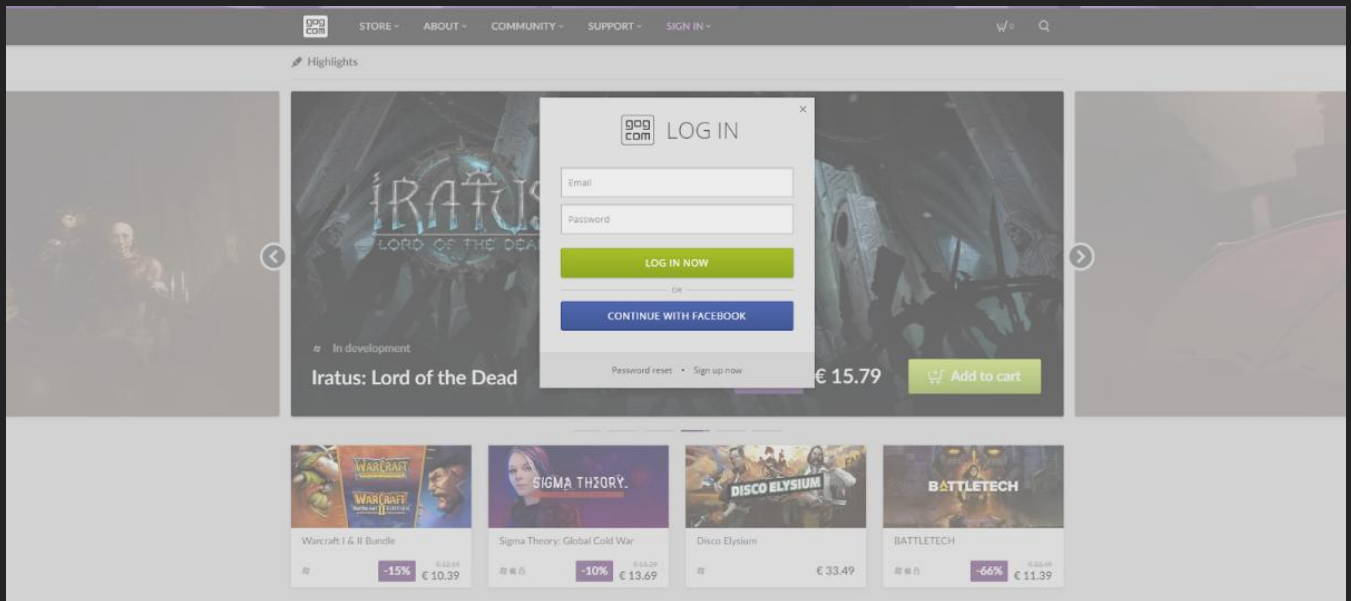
gog com STORE ABOUT COMMUNITY SUPPORT SIGN IN 0

Highlights

IRATUS LORD OF THE DEAD

In development

Iratus: Lord of the Dead

€ 15.79

Add to cart

×

gog com LOG IN

Email

Password

LOG IN NOW

OR

CONTINUE WITH FACEBOOK

Password reset • Sign up now

WARCRAFT WARCRAFT II

Warcraft I & II Bundle

-15% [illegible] € 10.39

SIGMA THEORY.

Sigma Theory: Global Cold War

-10% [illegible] € 13.69

DISCO ELYSIUM

Disco Elysium

€ 33.49

BATTLETECH

BATTLETECH

-66% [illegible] € 11.39